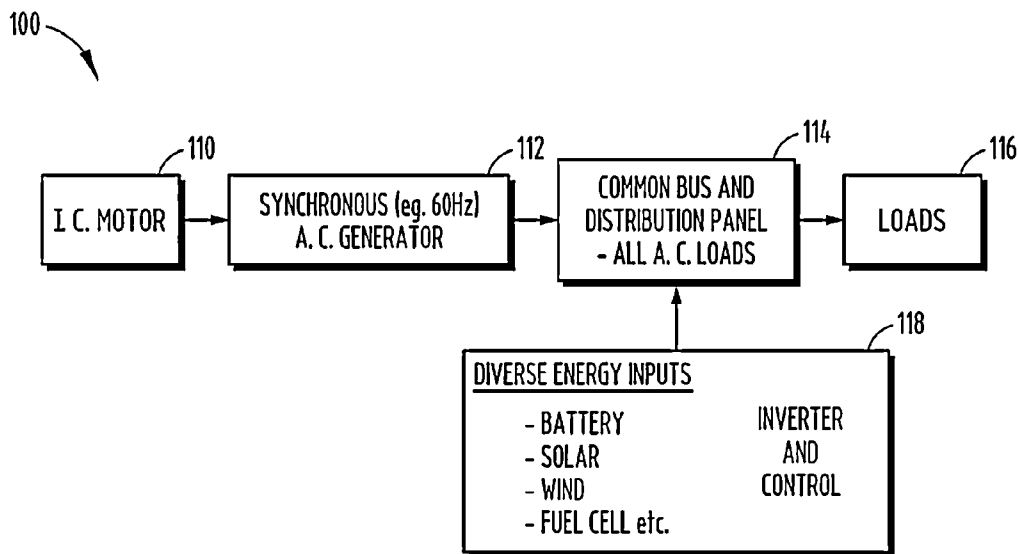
100

110

I. C. MOTOR

112

SYNCHRONOUS (eg. 60Hz) A. C. GENERATOR

114

COMMON BUS AND DISTRIBUTION PANEL - ALL A. C. LOADS

116

LOADS

118

DIVERSE ENERGY INPUTS

- BATTERY
- SOLAR
- WIND
- FUEL CELL etc.

INVERTER AND CONTROL